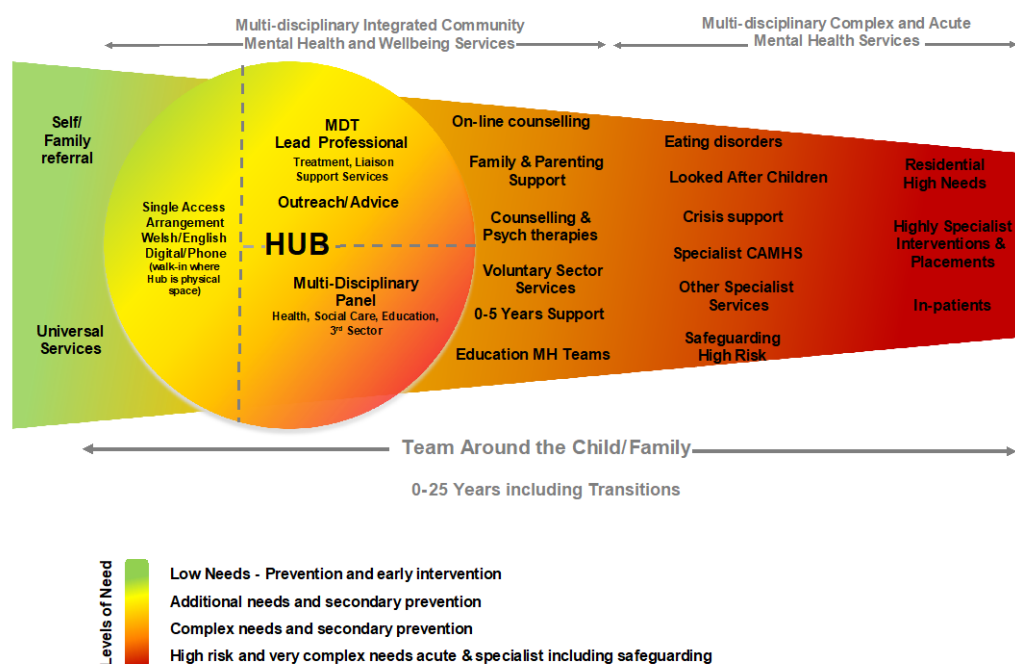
Multi-disciplinary Integrated Community Mental Health and Wellbeing Services

Multi-disciplinary Complex and Acute Mental Health Services

Self/ Family referral

Universal Services

Single Access Arrangement Welsh/English Digital/Phone (walk-in where Hub is physical space)

MDT Lead Professional
Treatment, Liaison Support Services

Outreach/Advice

HUB

Multi-Disciplinary Panel
Health, Social Care, Education, 3rd Sector

On-line counselling

Family & Parenting Support

Counselling & Psych therapies

Voluntary Sector Services

0-5 Years Support

Education MH Teams

Eating disorders

Looked After Children

Crisis support

Specialist CAMHS

Other Specialist Services

Safeguarding High Risk

Residential High Needs

Highly Specialist Interventions & Placements

In-patients

Team Around the Child/Family

0-25 Years including Transitions

Levels of Need

Low Needs - Prevention and early intervention

Additional needs and secondary prevention

Complex needs and secondary prevention

High risk and very complex needs acute & specialist including safeguarding